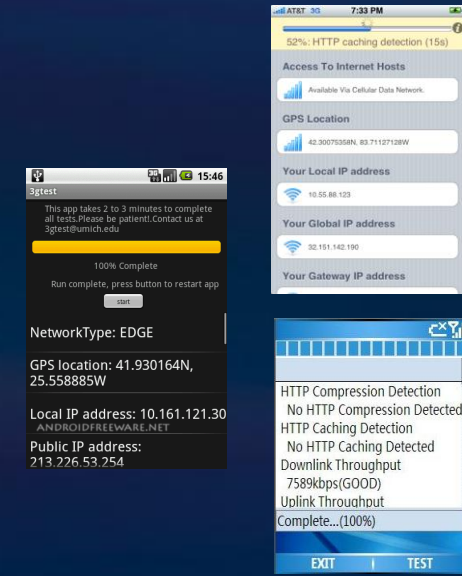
AT&T 3G 7:33 PM

52%: HTTP caching detection (15s)

Access To Internet Hosts

Available Via Cellular Data Network.

GPS Location

42.30075358N, 83.71127128W

Your Local IP address

10.55.88.123

Your Global IP address

32.151.142.190

Your Gateway IP address

15:46

3gtest

This app takes 2 to 3 minutes to complete all tests.Please be patient!.Contact us at 3gtest@umich.edu

100% Complete

Run complete, press button to restart app

start

NetworkType: EDGE

GPS location: 41.930164N, 25.558885W

Local IP address: 10.161.121.30

ANDROIDFREEWARE.NET

Public IP address: 213.226.53.254

HTTP Compression Detection
No HTTP Compression Detected
HTTP Caching Detection
No HTTP Caching Detected
Downlink Throughput
7589kbps(GOOD)
Uplink Throughput
Complete...(100%)

EXIT | TEST